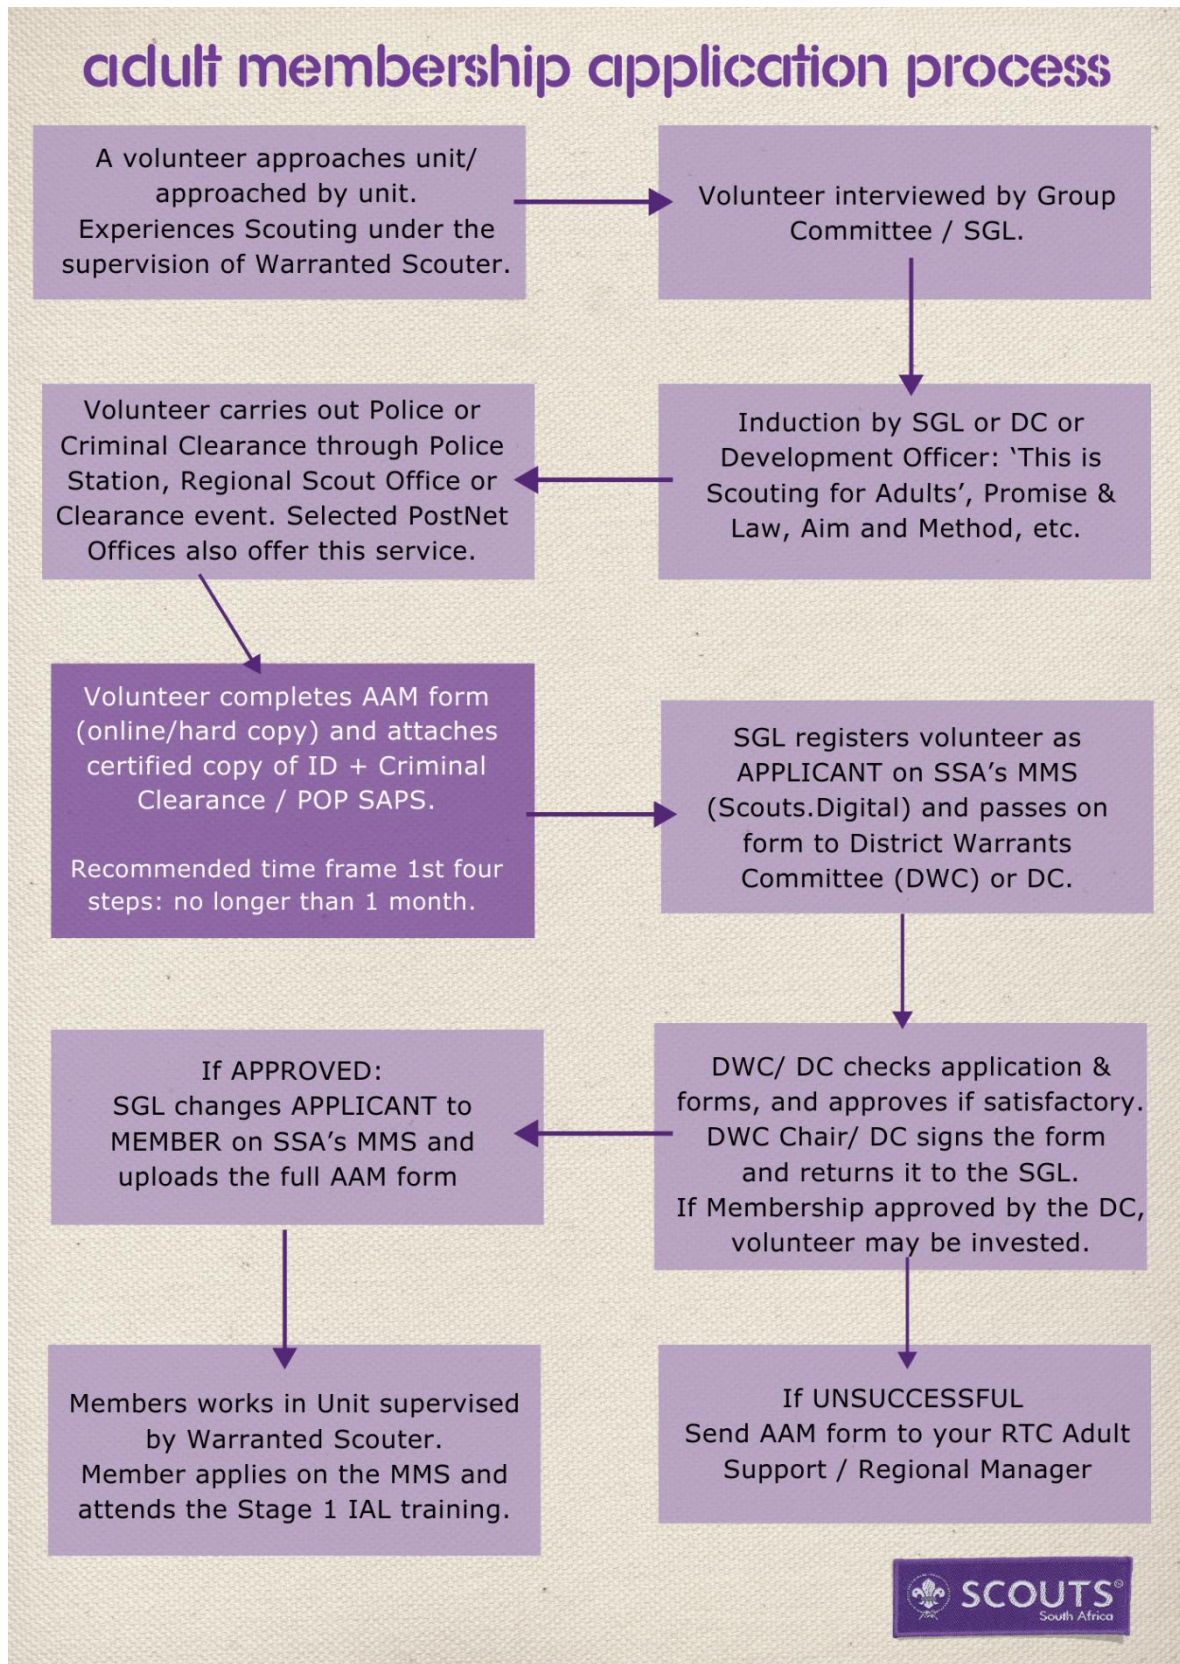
adult membership application process

A volunteer approaches unit/ approached by unit. Experiences Scouting under the supervision of Warranted Scouter.

Volunteer interviewed by Group Committee / SGL.

Induction by SGL or DC or Development Officer: 'This is Scouting for Adults', Promise & Law, Aim and Method, etc.

Volunteer carries out Police or Criminal Clearance through Police Station, Regional Scout Office or Clearance event. Selected PostNet Offices also offer this service.

Volunteer completes AAM form (online/hard copy) and attaches certified copy of ID + Criminal Clearance / POP SAPS.

Recommended time frame 1st four steps: no longer than 1 month.

SGL registers volunteer as APPLICANT on SSA's MMS (Scouts.Digital) and passes on form to District Warrants Committee (DWC) or DC.

DWC/ DC checks application & forms, and approves if satisfactory. DWC Chair/ DC signs the form and returns it to the SGL. If Membership approved by the DC, volunteer may be invested.

If APPROVED: SGL changes APPLICANT to MEMBER on SSA's MMS and uploads the full AAM form

Members works in Unit supervised by Warranted Scouter. Member applies on the MMS and attends the Stage 1 IAL training.

If UNSUCCESSFUL Send AAM form to your RTC Adult Support / Regional Manager

SCOUTS® South Africa